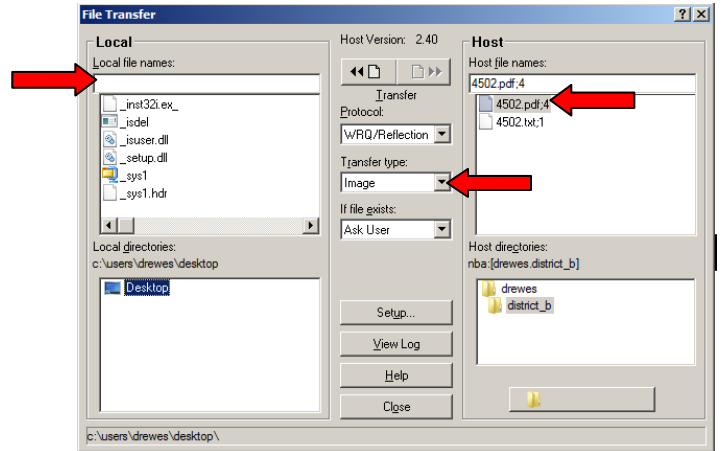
File Transfer

? X

Local

Local file names:

_inst32i.ex_
_isdel
_isuser.dll
_setup.dll
_sys1
_sys1.hdr

Local directories:
c:\users\drewes\desktop

Desktop

Host Version: 2.40

Transfer

Protocol:
WRQ/Reflection

Transfer type:
Image

If file exists:
Ask User

Setup...

View Log

Help

Close

Host

Host file names:
4502.pdf;4

4502.pdf;4
4502.txt;1

Host directories:
nba:[drewes.district_b]

drewes
district_b

c:\users\drewes\desktop\